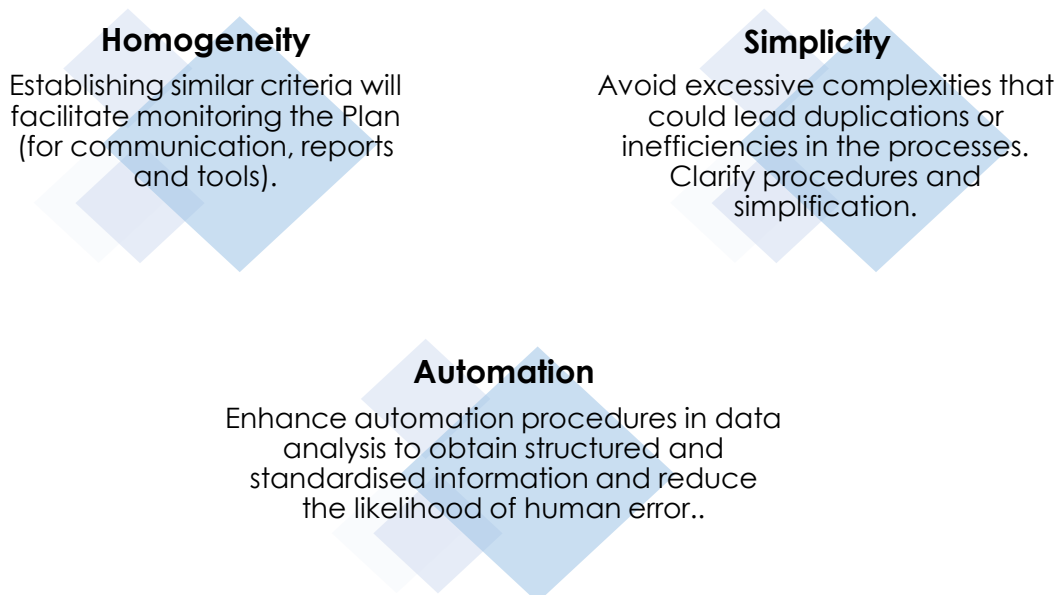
Homogeneity

Establishing similar criteria will facilitate monitoring the Plan (for communication, reports and tools).

Simplicity

Avoid excessive complexities that could lead duplications or inefficiencies in the processes. Clarify procedures and simplification.

Automation

Enhance automation procedures in data analysis to obtain structured and standardised information and reduce the likelihood of human error..